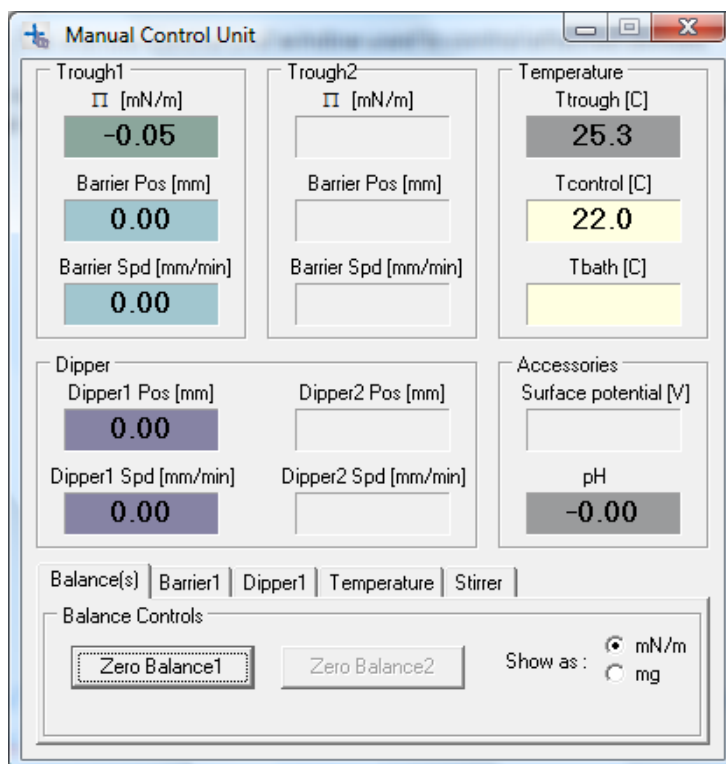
Manual Control Unit

Trough1
$\Pi$ [mN/m]
-0.05
Barrier Pos [mm]
0.00
Barrier Spd [mm/min]
0.00

Trough2
$\Pi$ [mN/m]
Barrier Pos [mm]
Barrier Spd [mm/min]

Temperature
Ttrough [C]
25.3
Tcontrol [C]
22.0
Tbath [C]

Dipper
Dipper1 Pos [mm]
0.00
Dipper2 Pos [mm]
Dipper1 Spd [mm/min]
0.00
Dipper2 Spd [mm/min]

Accessories
Surface potential [V]
pH
-0.00

Balance(s) | Barrier1 | Dipper1 | Temperature | Stirrer

Balance Controls
Zero Balance1
Zero Balance2
Show as :
mN/m
mg